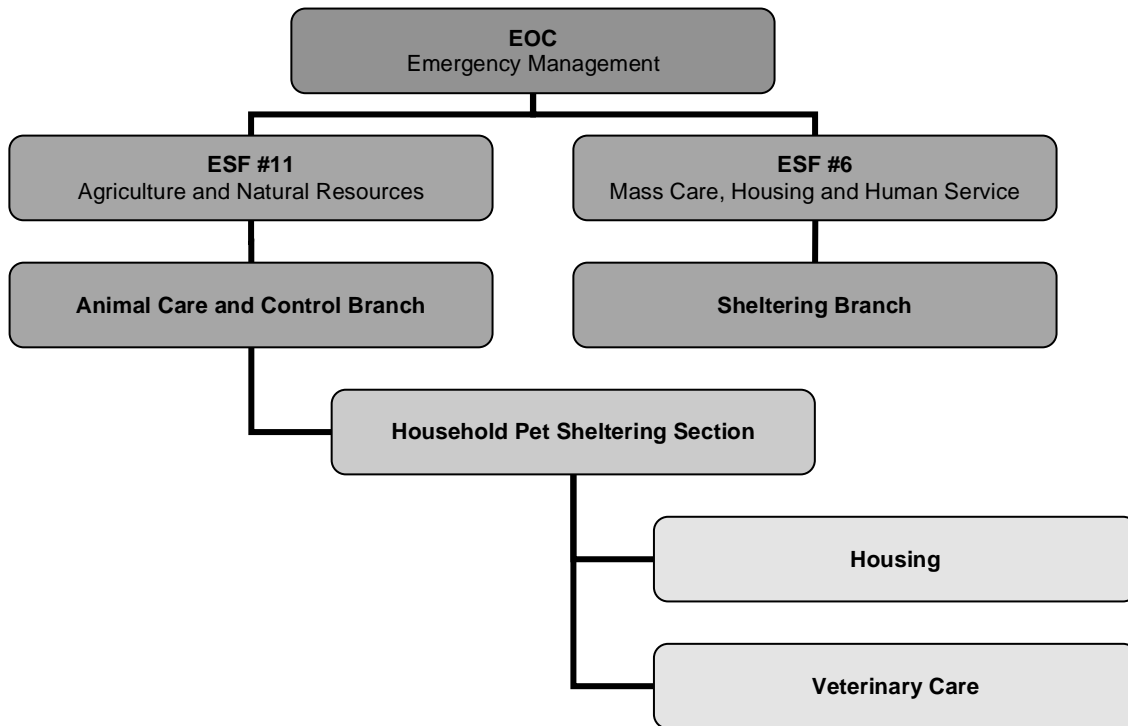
EOC
Emergency Management

ESF #11
Agriculture and Natural Resources

ESF #6
Mass Care, Housing and Human Service

Animal Care and Control Branch

Sheltering Branch

Household Pet Sheltering Section

Housing

Veterinary Care